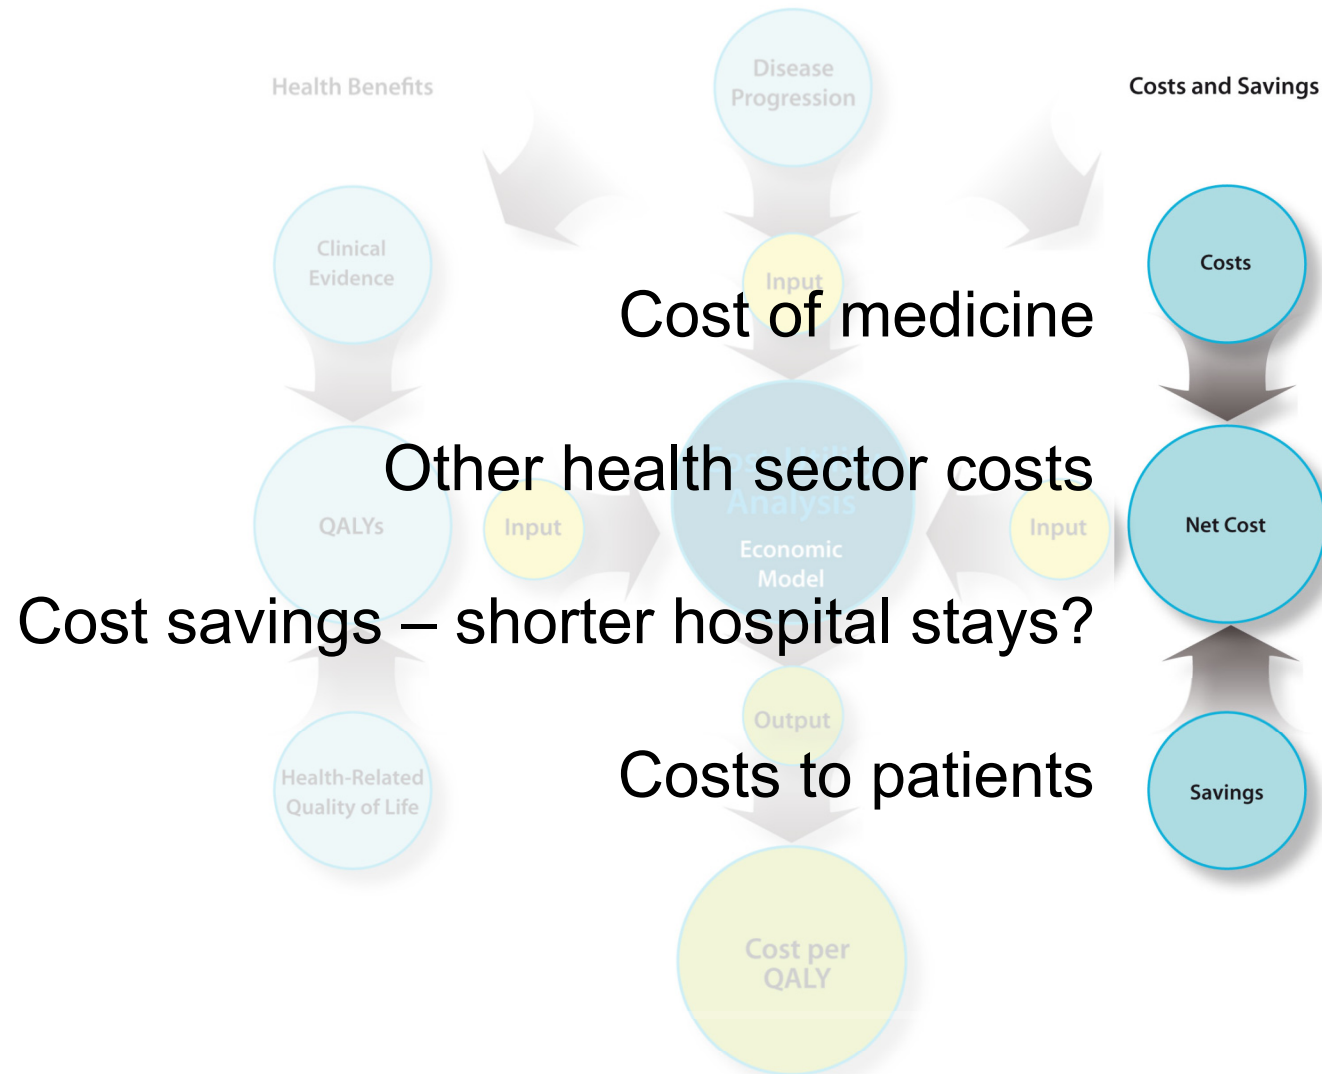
Health Benefits

Disease Progression

Costs and Savings

Clinical Evidence

Input

Costs

Cost of medicine

Other health sector costs

QALYs

Input

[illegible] Analysis

Economic Model

Input

Net Cost

Cost savings – shorter hospital stays?

Output

Health-Related Quality of Life

Costs to patients

Savings

Cost per QALY